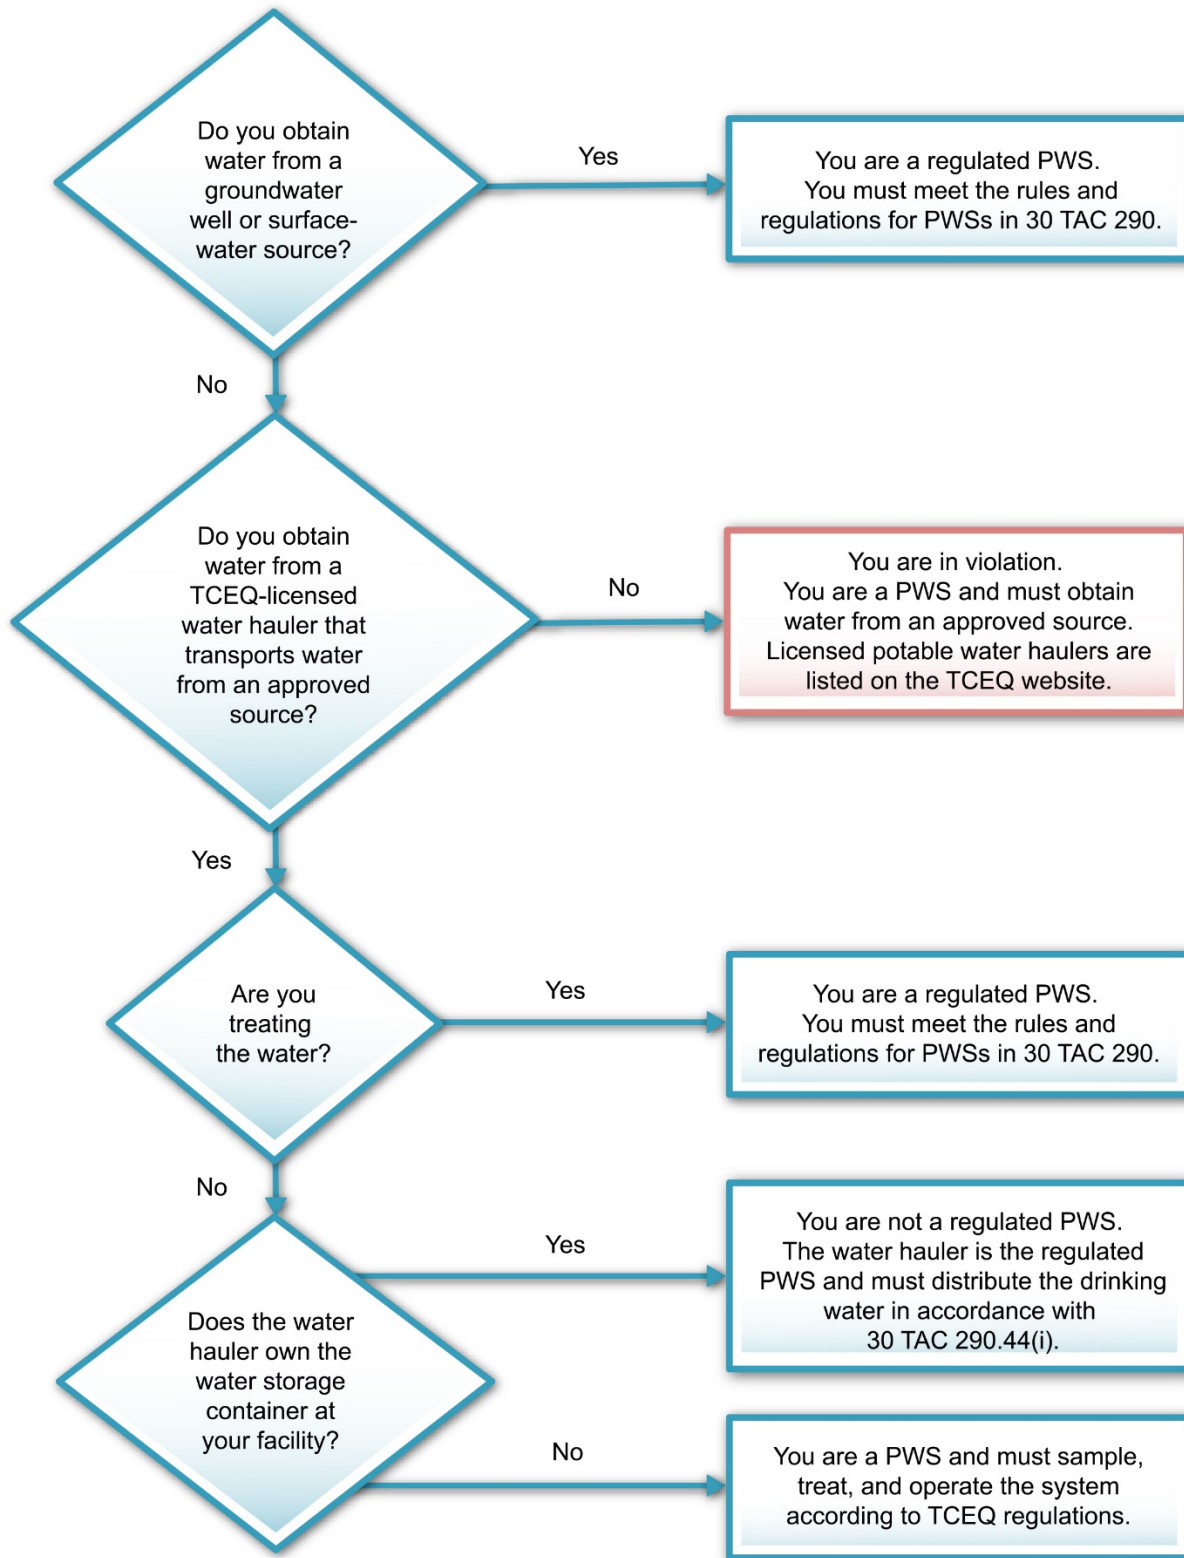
Do you obtain water from a groundwater well or surface-water source?

Yes

You are a regulated PWS. You must meet the rules and regulations for PWSs in 30 TAC 290.

No

Do you obtain water from a TCEQ-licensed water hauler that transports water from an approved source?

No

You are in violation. You are a PWS and must obtain water from an approved source. Licensed potable water haulers are listed on the TCEQ website.

Yes

Are you treating the water?

Yes

You are a regulated PWS. You must meet the rules and regulations for PWSs in 30 TAC 290.

No

Yes

You are not a regulated PWS. The water hauler is the regulated PWS and must distribute the drinking water in accordance with 30 TAC 290.44(i).

Does the water hauler own the water storage container at your facility?

No

You are a PWS and must sample, treat, and operate the system according to TCEQ regulations.